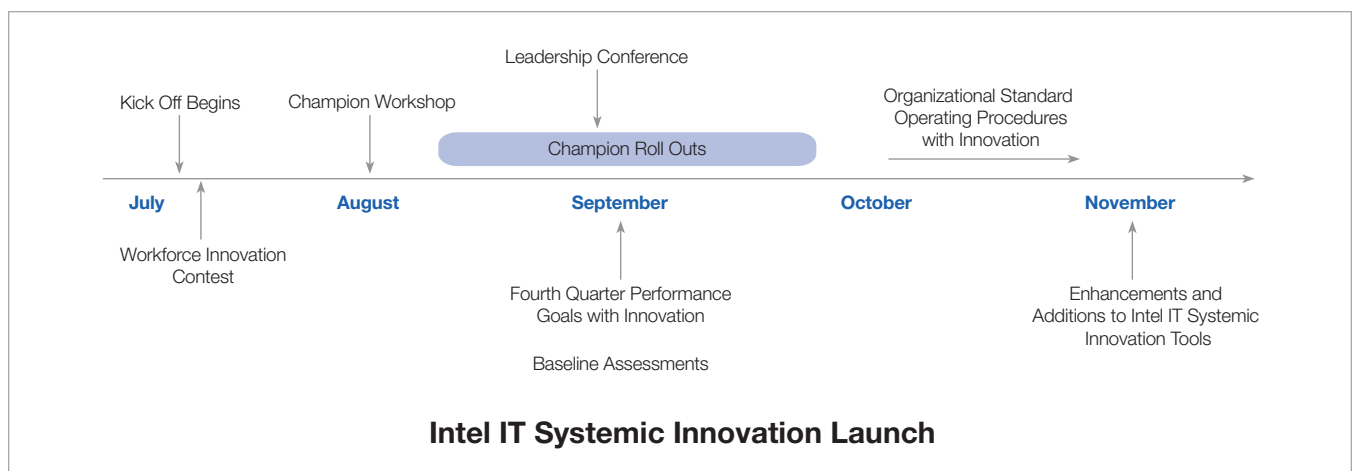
Leadership Conference

Kick Off Begins

Champion Workshop

Champion Roll Outs

Organizational Standard Operating Procedures with Innovation

July

August

September

October

November

Workforce Innovation Contest

Fourth Quarter Performance Goals with Innovation

Baseline Assessments

Enhancements and Additions to Intel IT Systemic Innovation Tools

Intel IT Systemic Innovation Launch